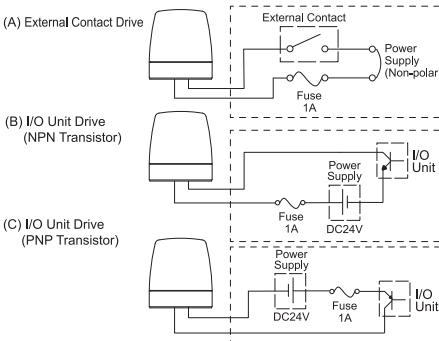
(A) External Contact Drive

External Contact

Power Supply (Non-polar)

Fuse 1A

(B) I/O Unit Drive (NPN Transistor)

Power Supply

I/O Unit

Fuse 1A

DC24V

(C) I/O Unit Drive (PNP Transistor)

Power Supply

DC24V

Fuse 1A

I/O Unit